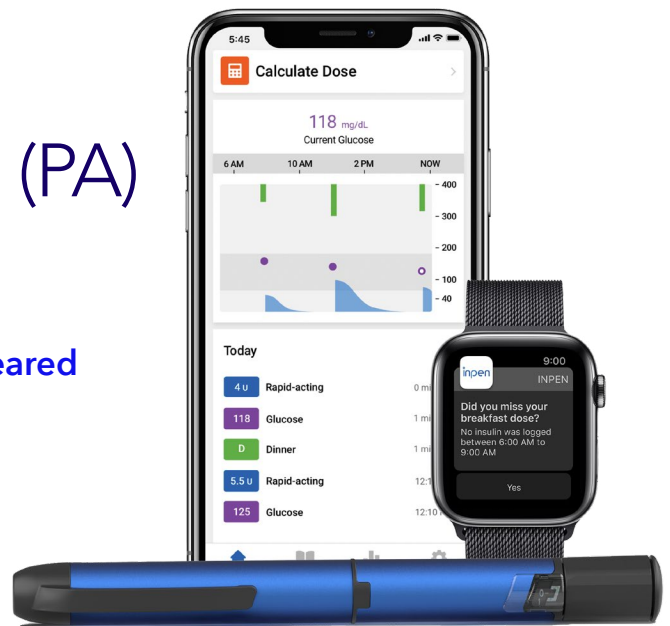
(PA)

eared

5:45

Calculate Dose

118 mg/dL
Current Glucose

6 AM 10 AM 2 PM NOW

- 400
- 300
- 200
- 100
- 40

Today

4 U Rapid-acting 0 mi

118 Glucose 1 mi

D Dinner 1 mi

5.5 U Rapid-acting 12:1

125 Glucose 12:1

9:00

inpen INPEN

Did you miss your breakfast dose?

No insulin was logged between 6:00 AM to 9:00 AM

Yes